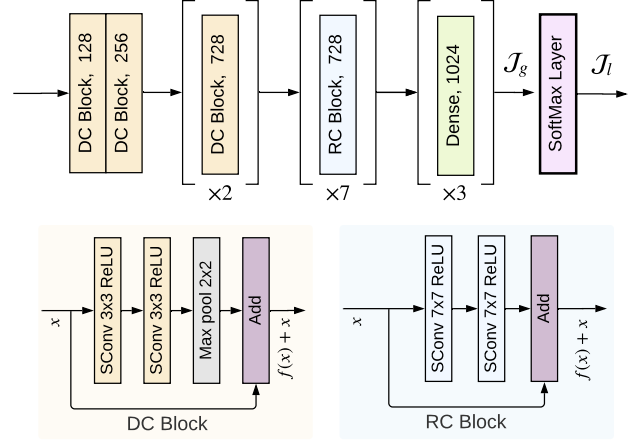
DC Block, 128
DC Block, 256
DC Block, 728
×2
RC Block, 728
×7
Dense, 1024
×3
$\mathcal{J}_g$
SoftMax Layer
$\mathcal{J}_l$

$x$
SConv 3x3 ReLU
SConv 3x3 ReLU
Max pool 2x2
Add
$f(x) + x$
DC Block

$x$
SConv 7x7 ReLU
SConv 7x7 ReLU
Add
$f(x) + x$
RC Block